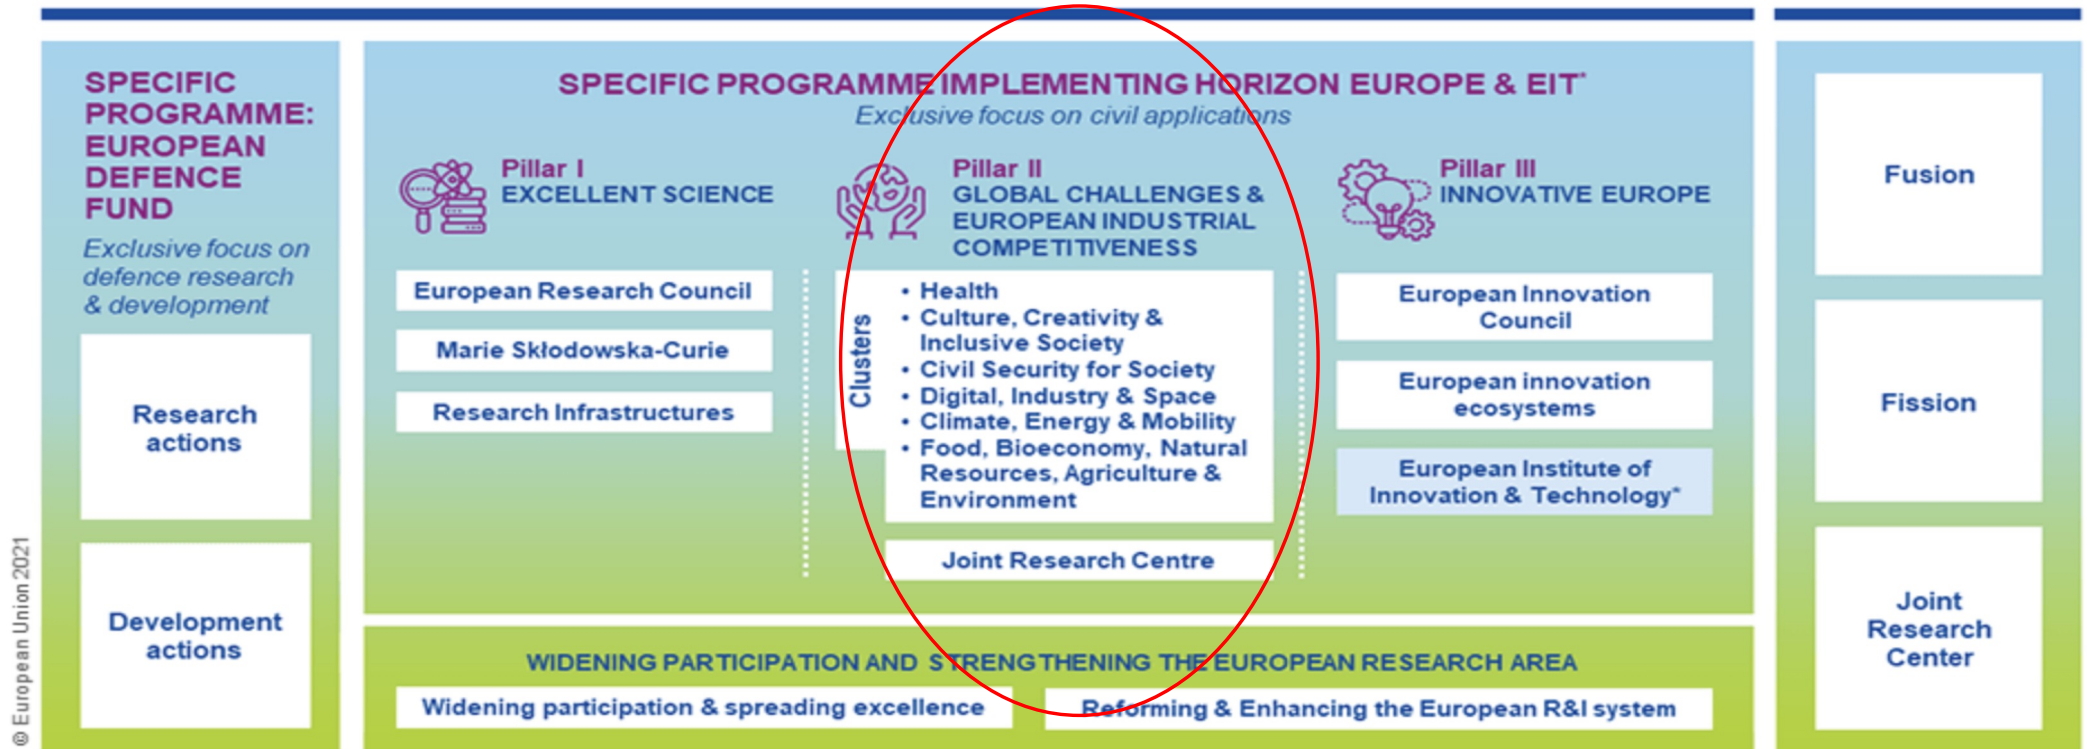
SPECIFIC PROGRAMME: EUROPEAN DEFENCE FUND

Exclusive focus on defence research & development

Research actions

Development actions

SPECIFIC PROGRAMME IMPLEMENTING HORIZON EUROPE & EIT*

Exclusive focus on civil applications

Pillar I
EXCELLENT SCIENCE

European Research Council

Marie Skłodowska-Curie

Research Infrastructures

Pillar II
GLOBAL CHALLENGES & EUROPEAN INDUSTRIAL COMPETITIVENESS

Clusters

• Health
• Culture, Creativity & Inclusive Society
• Civil Security for Society
• Digital, Industry & Space
• Climate, Energy & Mobility
• Food, Bioeconomy, Natural Resources, Agriculture & Environment

Joint Research Centre

Pillar III
INNOVATIVE EUROPE

European Innovation Council

European innovation ecosystems

European Institute of Innovation & Technology*

WIDENING PARTICIPATION AND STRENGTHENING THE EUROPEAN RESEARCH AREA

Widening participation & spreading excellence

Reforming & Enhancing the European R&I system

Fusion

Fission

Joint Research Center

© European Union 2021